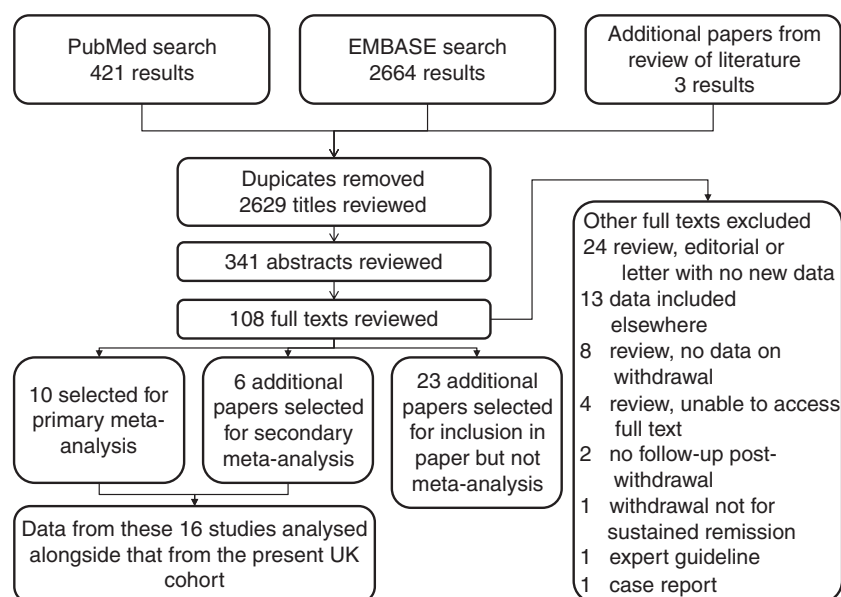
PubMed search
421 results

EMBASE search
2664 results

Additional papers from review of literature
3 results

Dupicates removed
2629 titles reviewed

341 abstracts reviewed

108 full texts reviewed

Other full texts excluded
24 review, editorial or letter with no new data
13 data included elsewhere
8 review, no data on withdrawal
4 review, unable to access full text
2 no follow-up post-withdrawal
1 withdrawal not for sustained remission
1 expert guideline
1 case report

10 selected for primary meta-analysis

6 additional papers selected for secondary meta-analysis

23 additional papers selected for inclusion in paper but not meta-analysis

Data from these 16 studies analysed alongside that from the present UK cohort